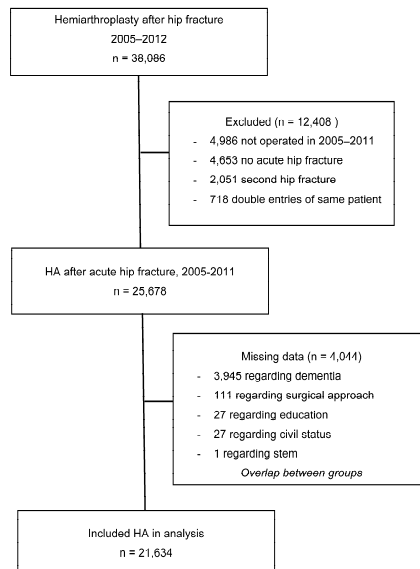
Hemiarthroplasty after hip fracture
2005–2012
n = 38,086

Excluded (n = 12,408 )
- 4,986 not operated in 2005–2011
- 4,653 no acute hip fracture
- 2,051 second hip fracture
- 718 double entries of same patient

HA after acute hip fracture, 2005-2011
n = 25,678

Missing data (n = 4,044)
- 3,945 regarding dementia
- 111 regarding surgical approach
- 27 regarding education
- 27 regarding civil status
- 1 regarding stem
*Overlap between groups*

Included HA in analysis
n = 21,634